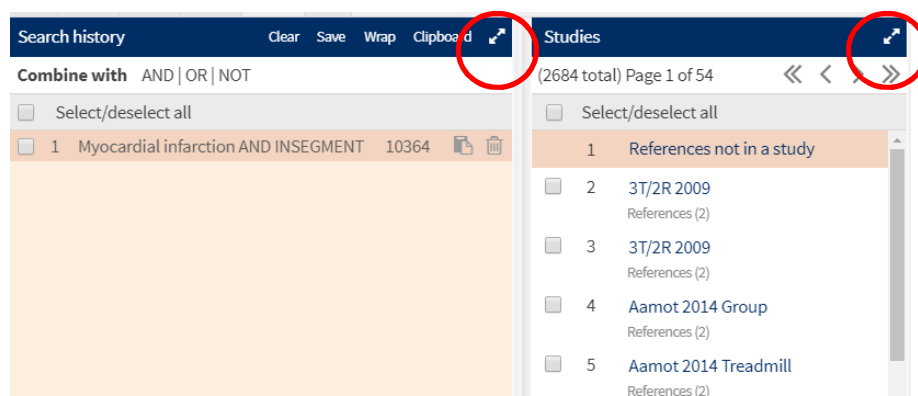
Search history Clear Save Wrap Clipboard

Combine with AND | OR | NOT

Select/deselect all

1 Myocardial infarction AND INSEGMENT 10364

Studies

(2684 total) Page 1 of 54

Select/deselect all

1 References not in a study

2 3T/2R 2009
References (2)

3 3T/2R 2009
References (2)

4 Aamot 2014 Group
References (2)

5 Aamot 2014 Treadmill
References (2)